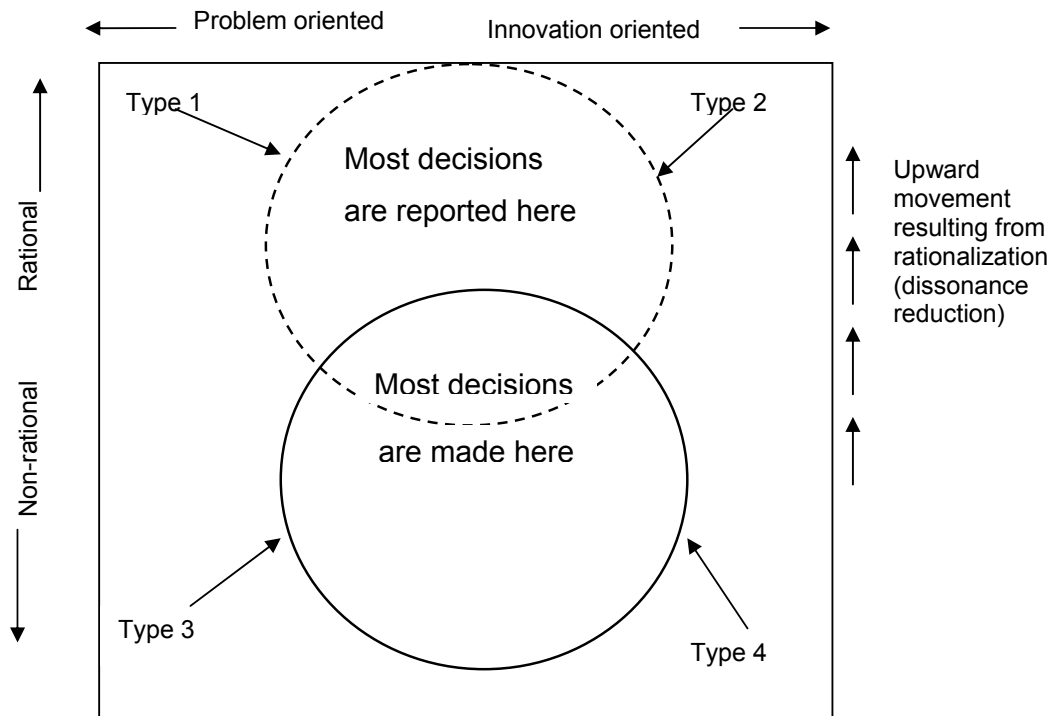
Problem oriented

Innovation oriented

Rational

Non-rational

Type 1

Type 2

Most decisions are reported here

Most decisions are made here

Upward movement resulting from rationalization (dissonance reduction)

Type 3

Type 4